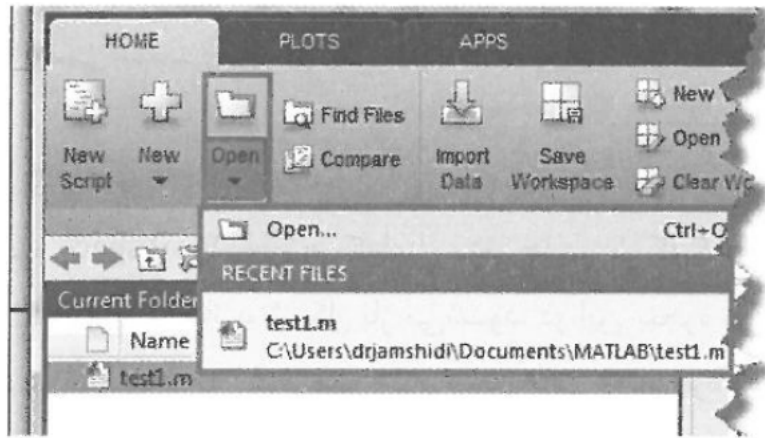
HOME
PLOTS
APPS

New Script
New
Open
Find Files
Compare
Import Data
Save Workspace
New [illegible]
Open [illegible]
Clear W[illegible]

Open...
Ctrl+O
RECENT FILES
test1.m
C:\Users\drjamshidi\Documents\MATLAB\test1.m

Current Folder
Name
test1.m